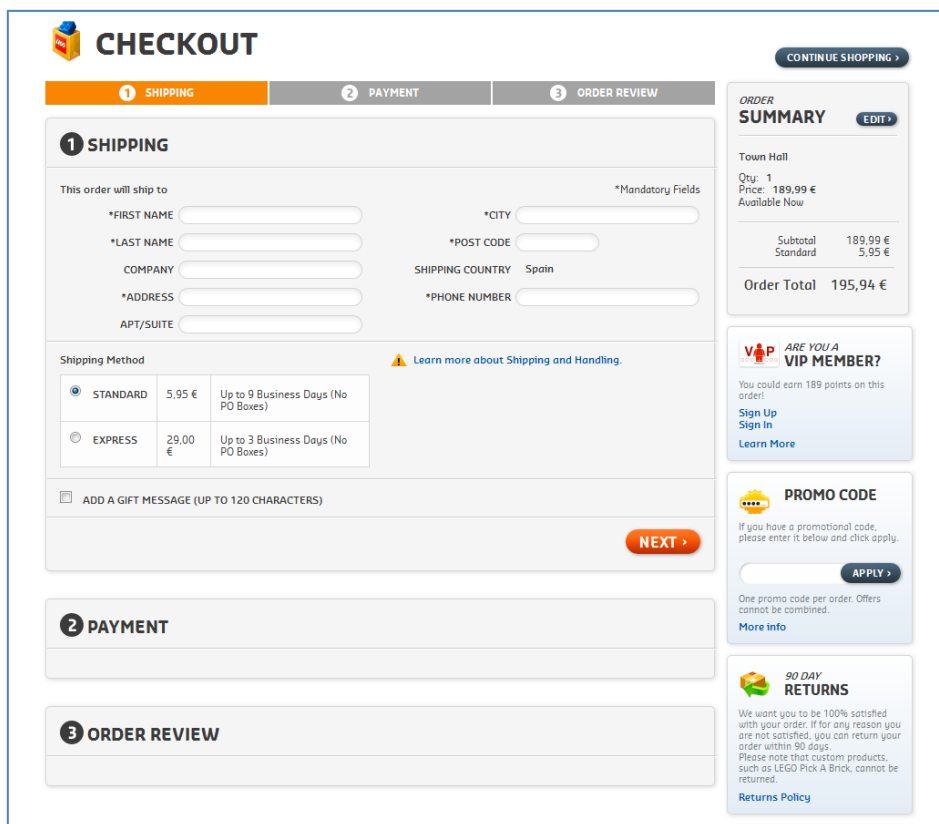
CHECKOUT

CONTINUE SHOPPING ›

1 SHIPPING
2 PAYMENT
3 ORDER REVIEW

1 SHIPPING

This order will ship to

*Mandatory Fields

*FIRST NAME

*LAST NAME

COMPANY

*ADDRESS

APT/SUITE

*CITY

*POST CODE

SHIPPING COUNTRY Spain

*PHONE NUMBER

Shipping Method

Learn more about Shipping and Handling.

| STANDARD | 5,95 € | Up to 9 Business Days (No PO Boxes) |
|---|---|---|
| EXPRESS | 29,00 € | Up to 3 Business Days (No PO Boxes) |

ADD A GIFT MESSAGE (UP TO 120 CHARACTERS)

NEXT ›

2 PAYMENT

3 ORDER REVIEW

ORDER
SUMMARY
EDIT ›

Town Hall

Qty: 1
Price: 189,99 €
Available Now

Subtotal 189,99 €
Standard 5,95 €

Order Total 195,94 €

VIP
ARE YOU A
VIP MEMBER?

You could earn 189 points on this order!

Sign Up
Sign In

Learn More

PROMO CODE

If you have a promotional code, please enter it below and click apply.

APPLY ›

One promo code per order. Offers cannot be combined.

More info

90 DAY
RETURNS

We want you to be 100% satisfied with your order. If for any reason you are not satisfied, you can return your order within 90 days.
Please note that custom products, such as LEGO Pick A Brick, cannot be returned.

Returns Policy